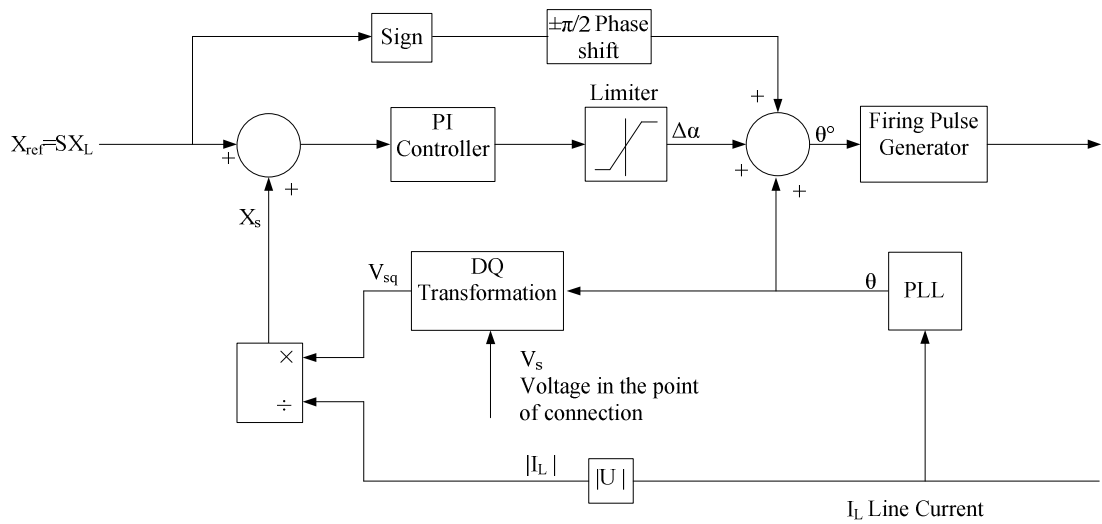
Sign

$\pm\pi/2$ Phase shift

$X_{ref}=SX_L$

+

+

PI Controller

Limiter

$\Delta\alpha$

+

+

+

$\theta°$

Firing Pulse Generator

$X_s$

$V_{sq}$

DQ Transformation

$\theta$

PLL

×

÷

$V_s$
Voltage in the point of connection

$|I_L|$

|U|

$I_L$ Line Current